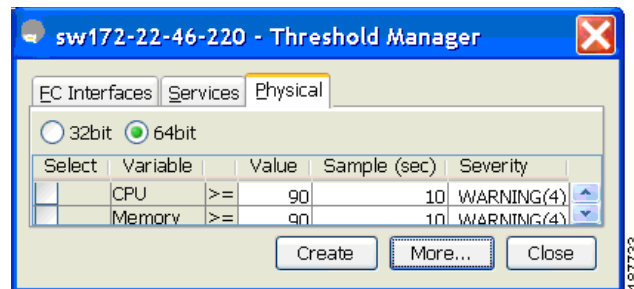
sw172-22-46-220 - Threshold Manager

FC Interfaces | Services | Physical

32bit 64bit

| Select | Variable | | Value | Sample (sec) | Severity |
|---|---|---|---|---|---|
| | CPU | >= | 90 | 10 | WARNING(4) |
| | Memory | >= | 90 | 10 | WARNING(4) |

Create More... Close

187733